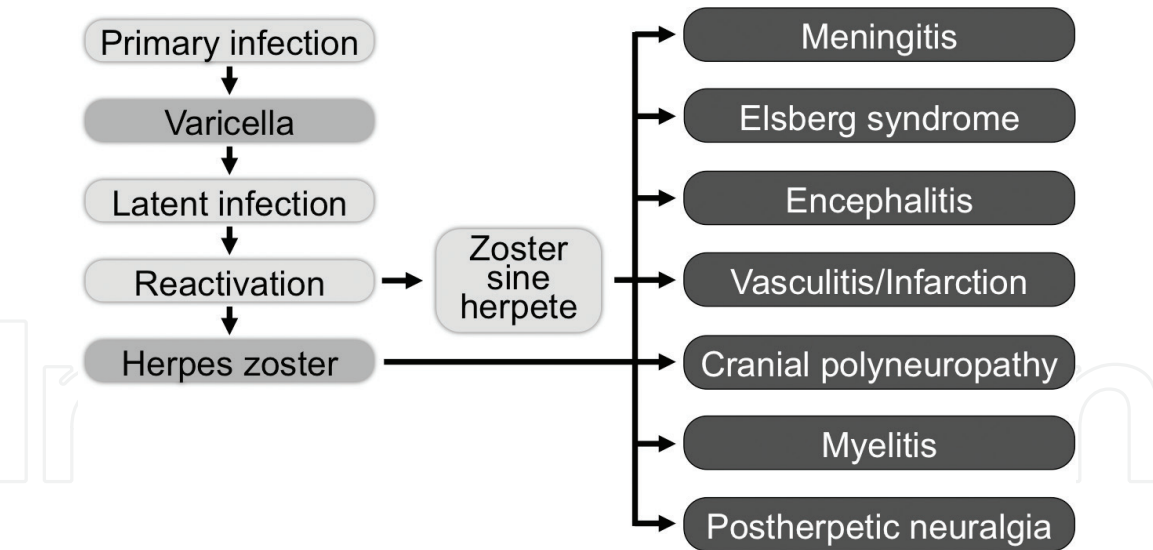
Primary infection

Varicella

Latent infection

Reactivation

Herpes zoster

Zoster sine herpete

Meningitis

Elsberg syndrome

Encephalitis

Vasculitis/Infarction

Cranial polyneuropathy

Myelitis

Postherpetic neuralgia